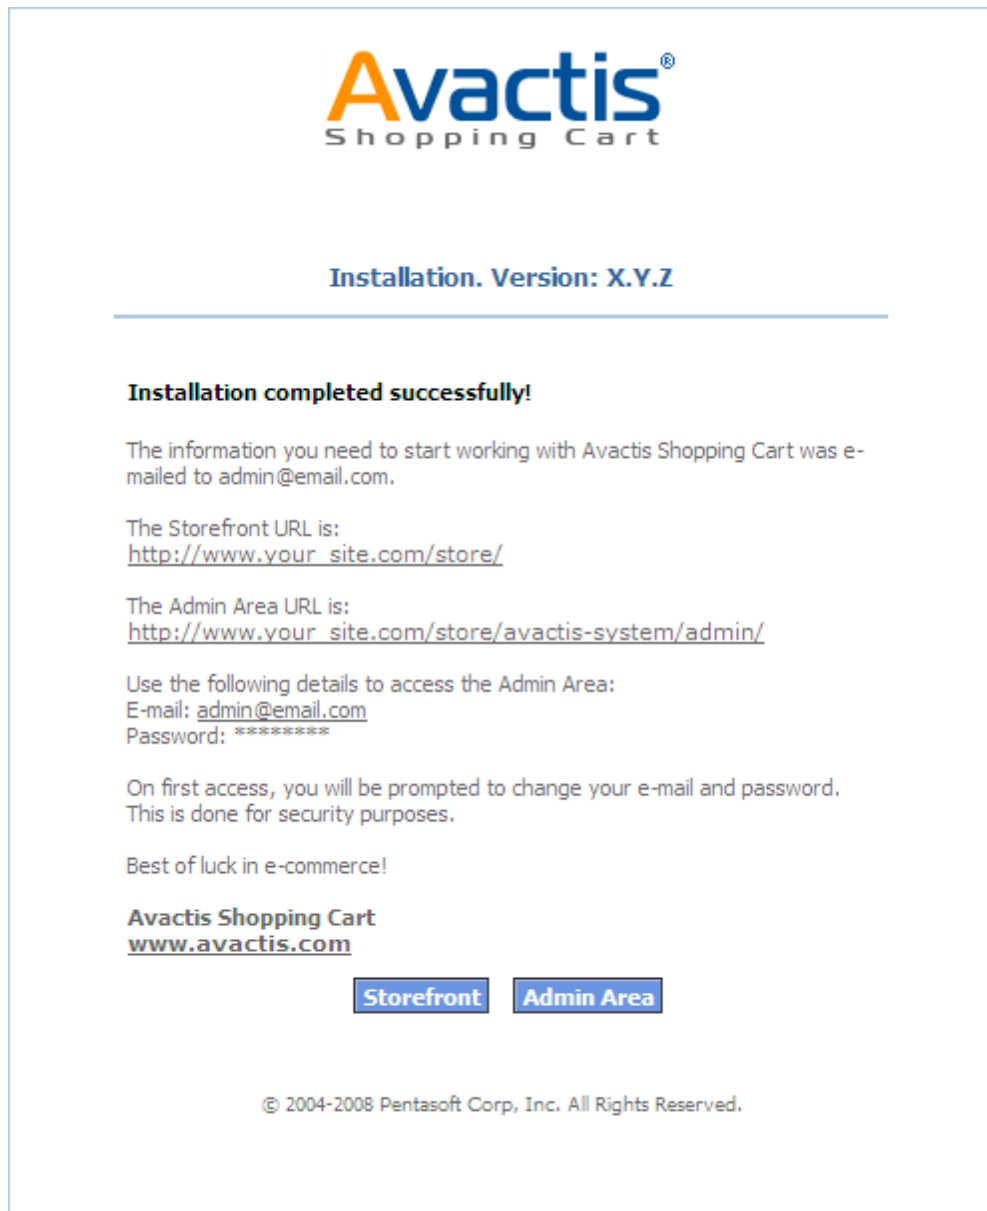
Avactis®
Shopping Cart

Installation. Version: X.Y.Z

Installation completed successfully!

The information you need to start working with Avactis Shopping Cart was emailed to admin@email.com.

The Storefront URL is:
http://www.your_site.com/store/

The Admin Area URL is:
http://www.your_site.com/store/avactis-system/admin/

Use the following details to access the Admin Area:
E-mail: admin@email.com
Password: ********

On first access, you will be prompted to change your e-mail and password. This is done for security purposes.

Best of luck in e-commerce!

Avactis Shopping Cart
www.avactis.com

Storefront Admin Area

© 2004-2008 Pentasoft Corp, Inc. All Rights Reserved.